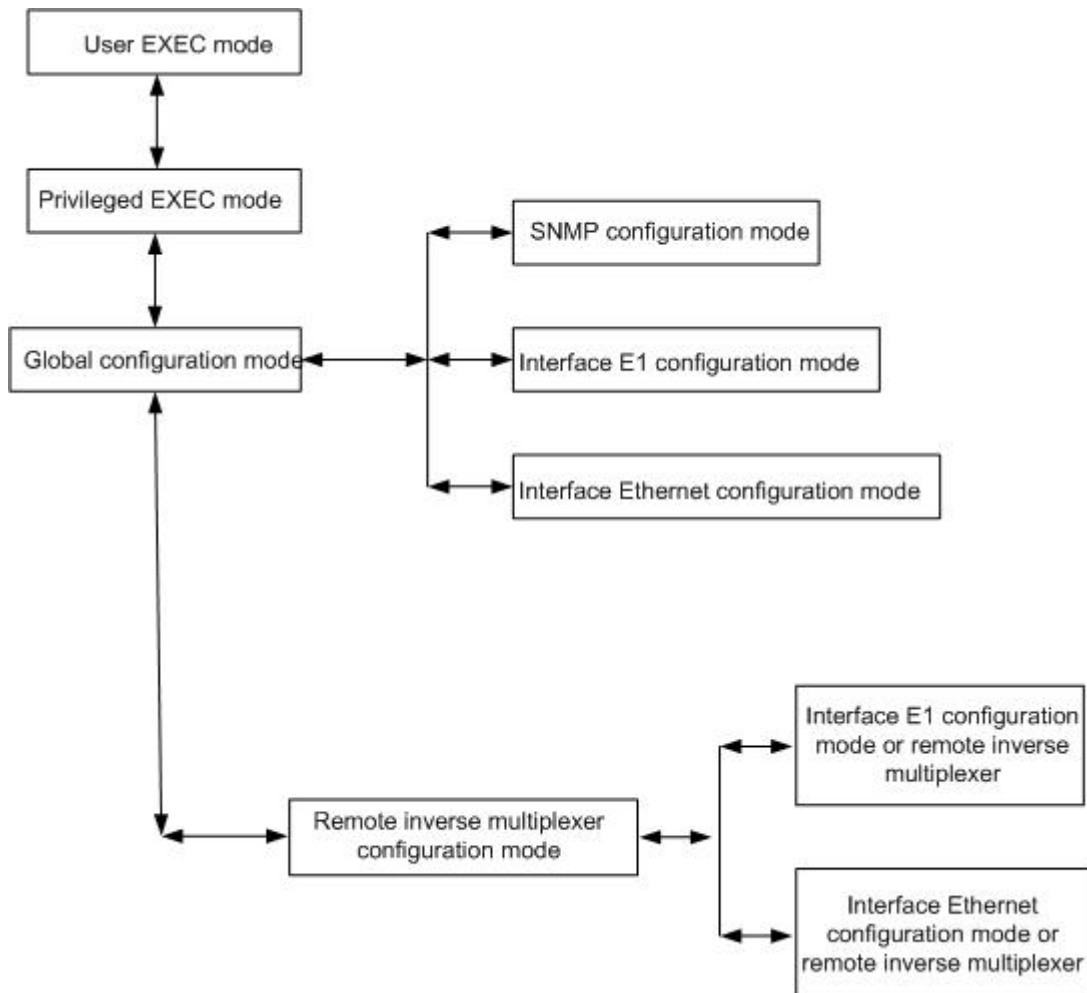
User EXEC mode

Privileged EXEC mode

SNMP configuration mode

Global configuration mode

Interface E1 configuration mode

Interface Ethernet configuration mode

Interface E1 configuration mode or remote inverse multiplexer

Remote inverse multiplexer configuration mode

Interface Ethernet configuration mode or remote inverse multiplexer